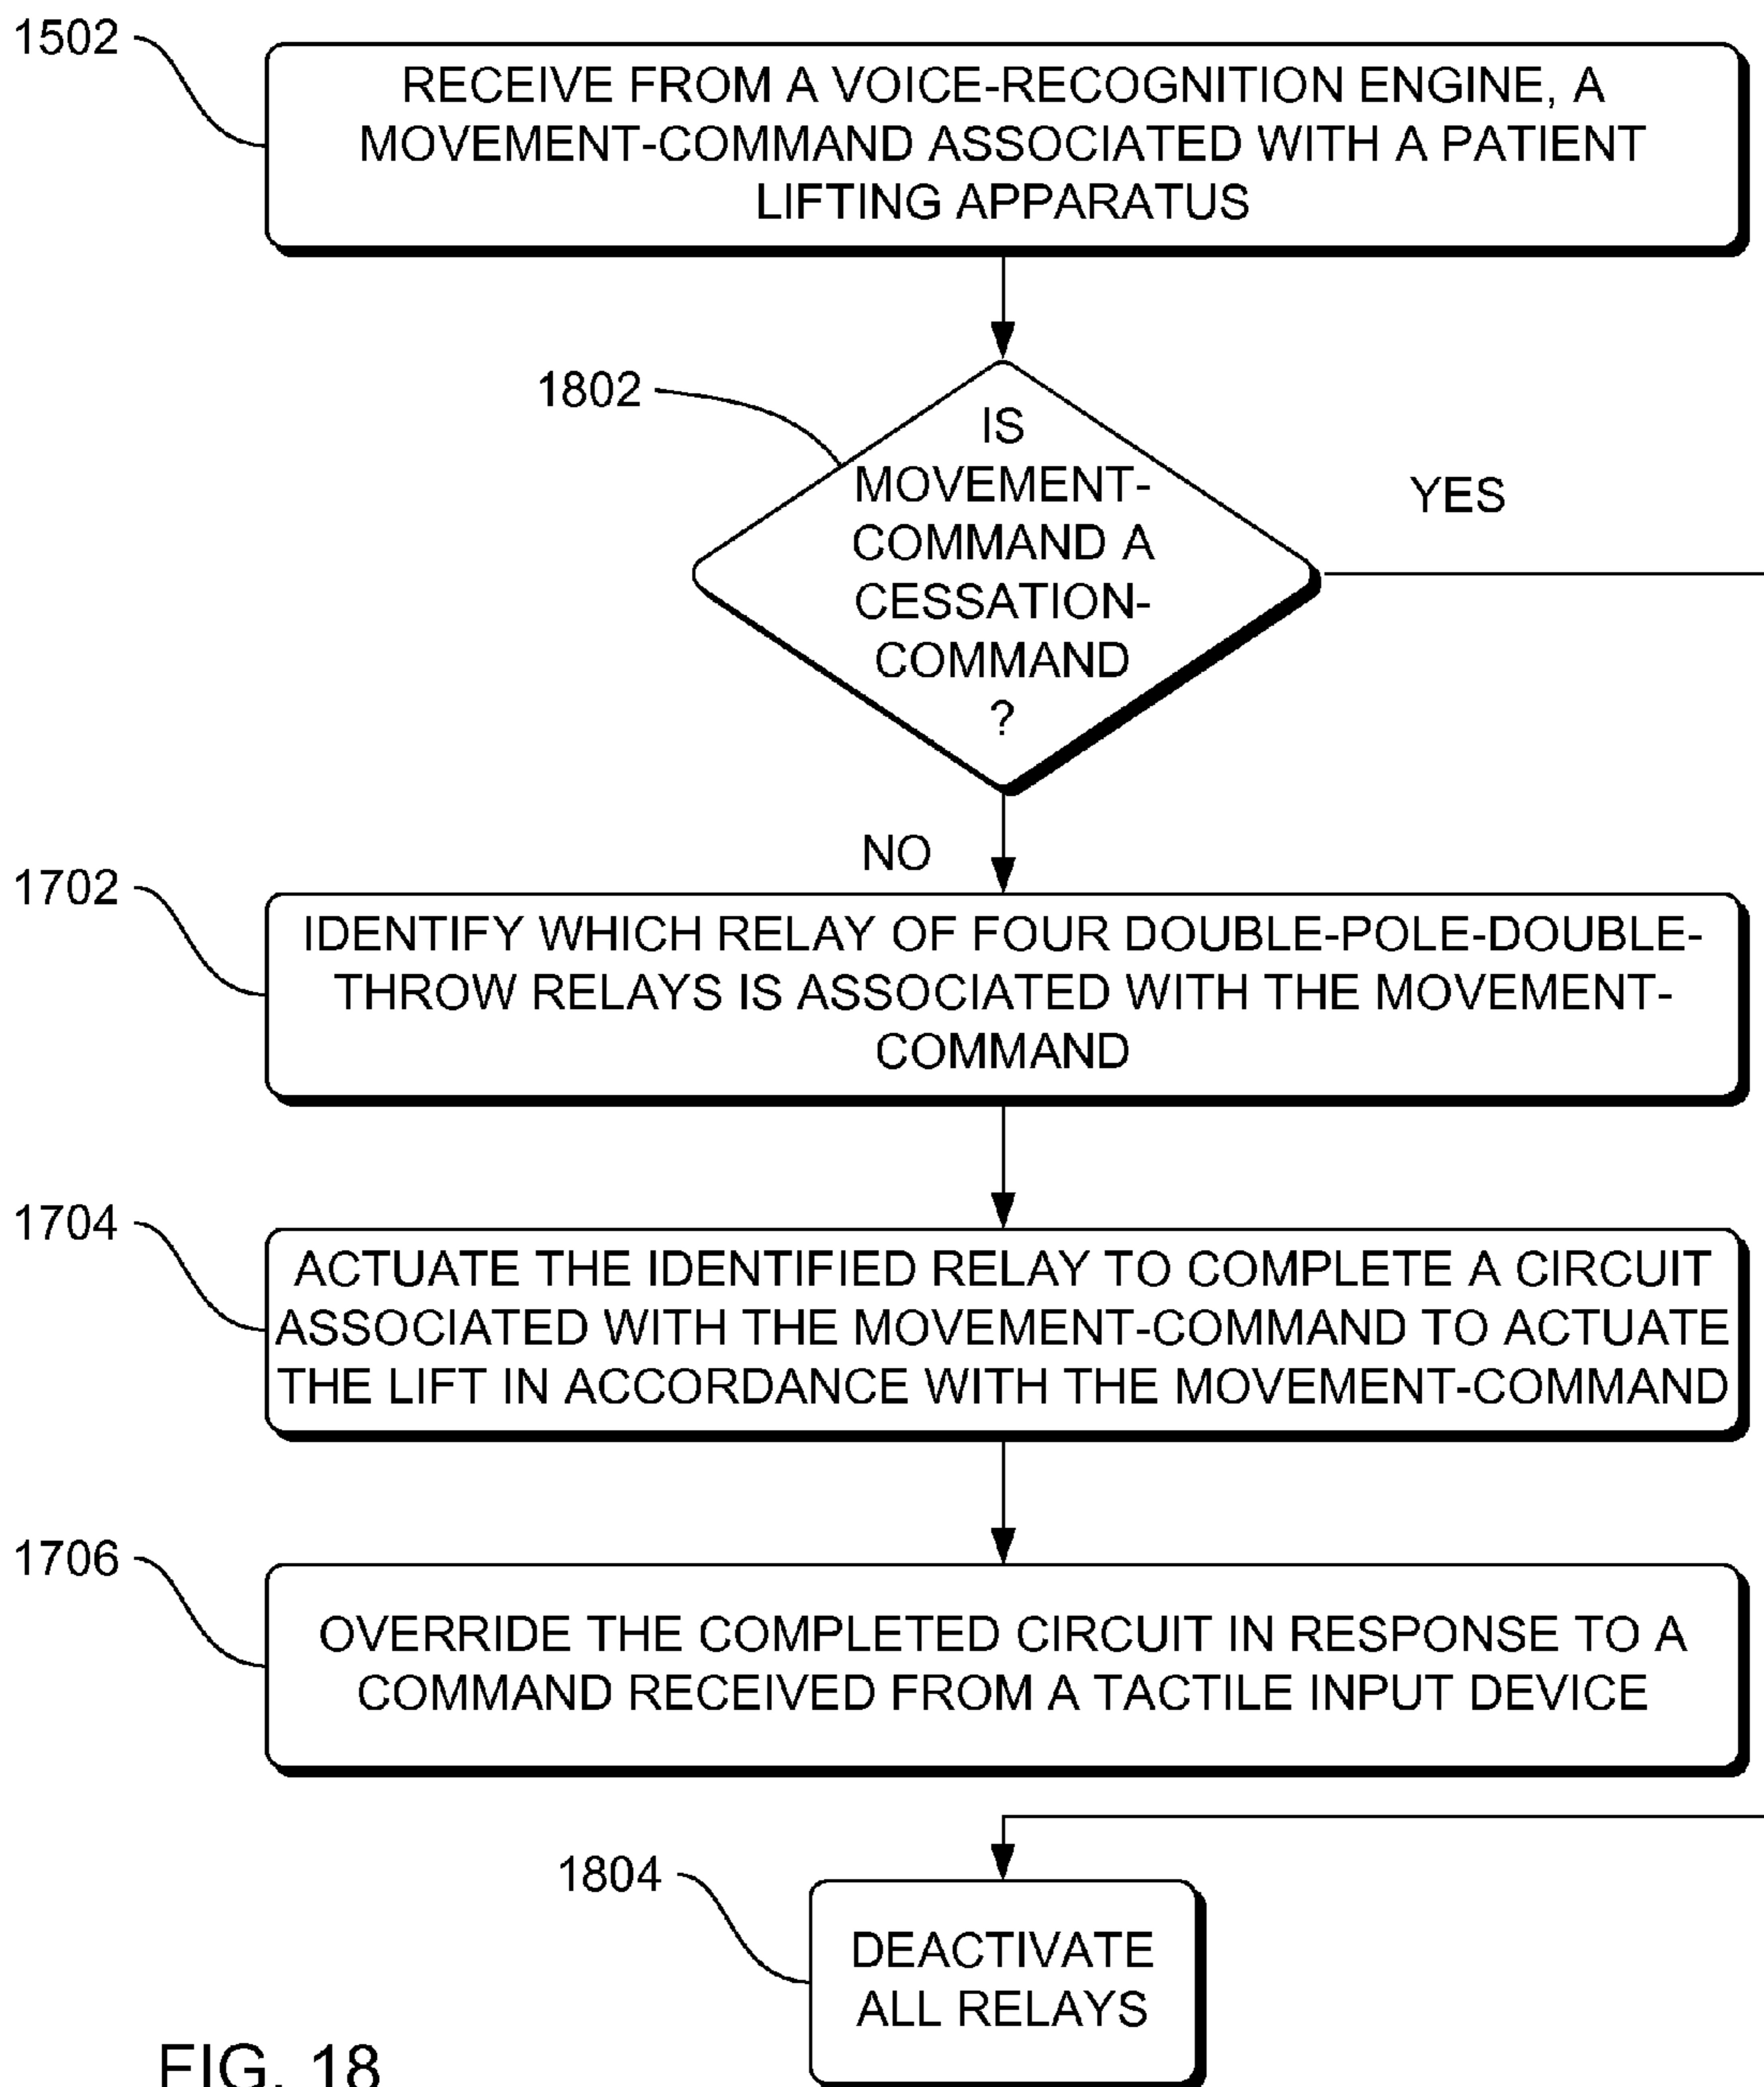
1502

RECEIVE FROM A VOICE-RECOGNITION ENGINE, A MOVEMENT-COMMAND ASSOCIATED WITH A PATIENT LIFTING APPARATUS

1802

IS MOVEMENT-COMMAND A CESSATION-COMMAND ?

YES

NO

1702

IDENTIFY WHICH RELAY OF FOUR DOUBLE-POLE-DOUBLE-THROW RELAYS IS ASSOCIATED WITH THE MOVEMENT-COMMAND

1704

ACTUATE THE IDENTIFIED RELAY TO COMPLETE A CIRCUIT ASSOCIATED WITH THE MOVEMENT-COMMAND TO ACTUATE THE LIFT IN ACCORDANCE WITH THE MOVEMENT-COMMAND

1706

OVERRIDE THE COMPLETED CIRCUIT IN RESPONSE TO A COMMAND RECEIVED FROM A TACTILE INPUT DEVICE

1804

DEACTIVATE ALL RELAYS

FIG. 18